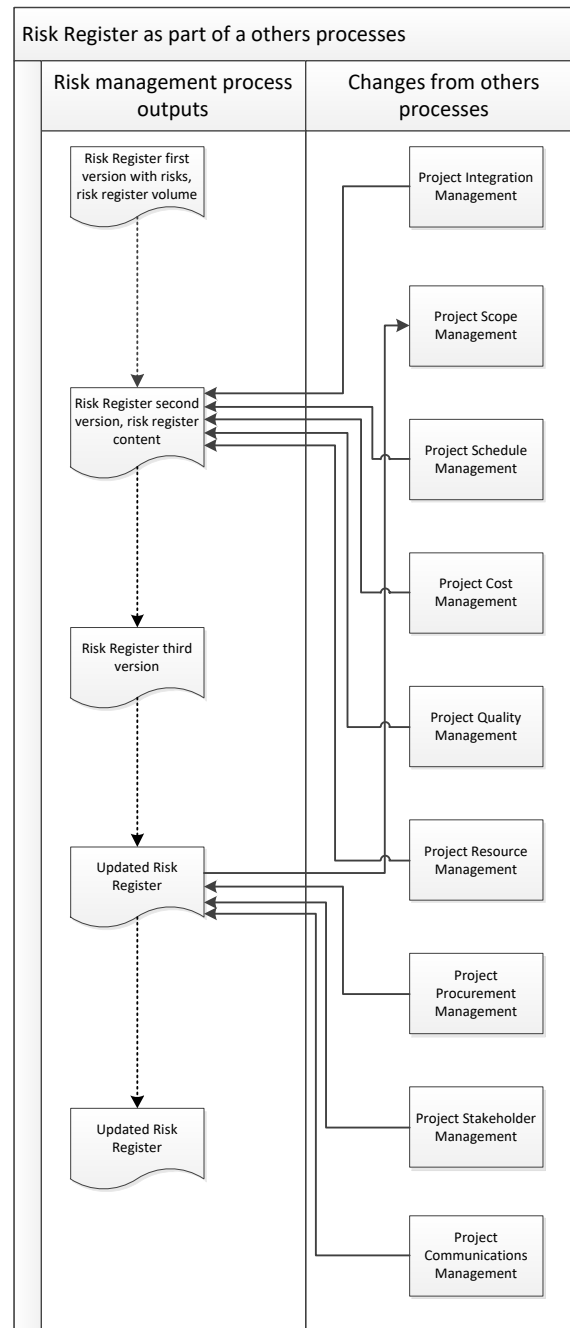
Risk Register as part of a others processes

Risk management process outputs

Changes from others processes

Risk Register first version with risks, risk register volume

Project Integration Management

Project Scope Management

Risk Register second version, risk register content

Project Schedule Management

Project Cost Management

Risk Register third version

Project Quality Management

Project Resource Management

Updated Risk Register

Project Procurement Management

Project Stakeholder Management

Updated Risk Register

Project Communications Management